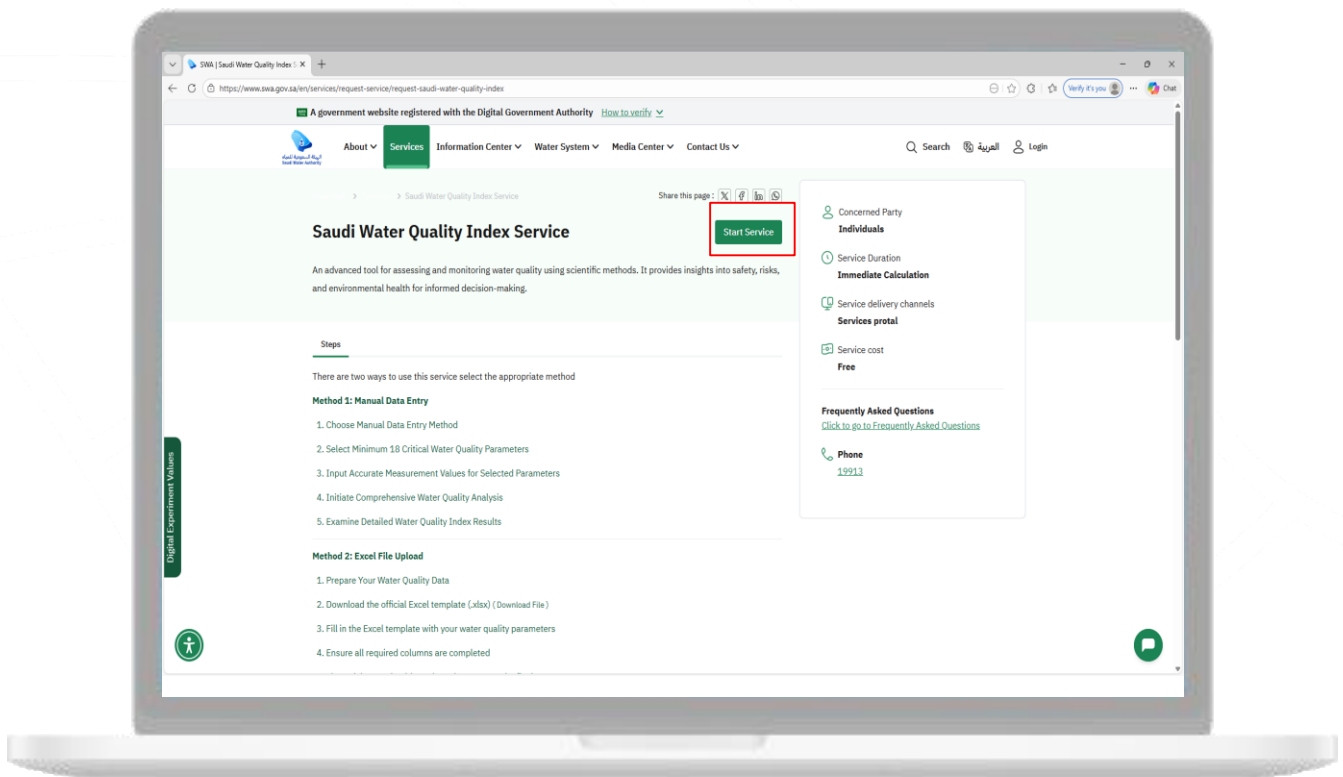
SWA | Saudi Water Quality Index S ×

https://www.swa.gov.sa/en/services/request-service/request-saudi-water-quality-index

Verify it's you

Chat

A government website registered with the Digital Government Authority How to verify

الهيئة السعودية للمياه
Saudi Water Authority

About Services Information Center Water System Media Center Contact Us

Search العربية Login

> Saudi Water Quality Index Service

Share this page :

Saudi Water Quality Index Service

Start Service

An advanced tool for assessing and monitoring water quality using scientific methods. It provides insights into safety, risks, and environmental health for informed decision-making.

Concerned Party
Individuals

Service Duration
Immediate Calculation

Service delivery channels
Services protal

Service cost
Free

Frequently Asked Questions
Click to go to Frequently Asked Questions

Phone
19913

Steps

There are two ways to use this service select the appropriate method

Method 1: Manual Data Entry

1. Choose Manual Data Entry Method
2. Select Minimum 18 Critical Water Quality Parameters
3. Input Accurate Measurement Values for Selected Parameters
4. Initiate Comprehensive Water Quality Analysis
5. Examine Detailed Water Quality Index Results

Method 2: Excel File Upload

1. Prepare Your Water Quality Data
2. Download the official Excel template (.xlsx) ( Download File )
3. Fill in the Excel template with your water quality parameters
4. Ensure all required columns are completed

Digital Experiment Values